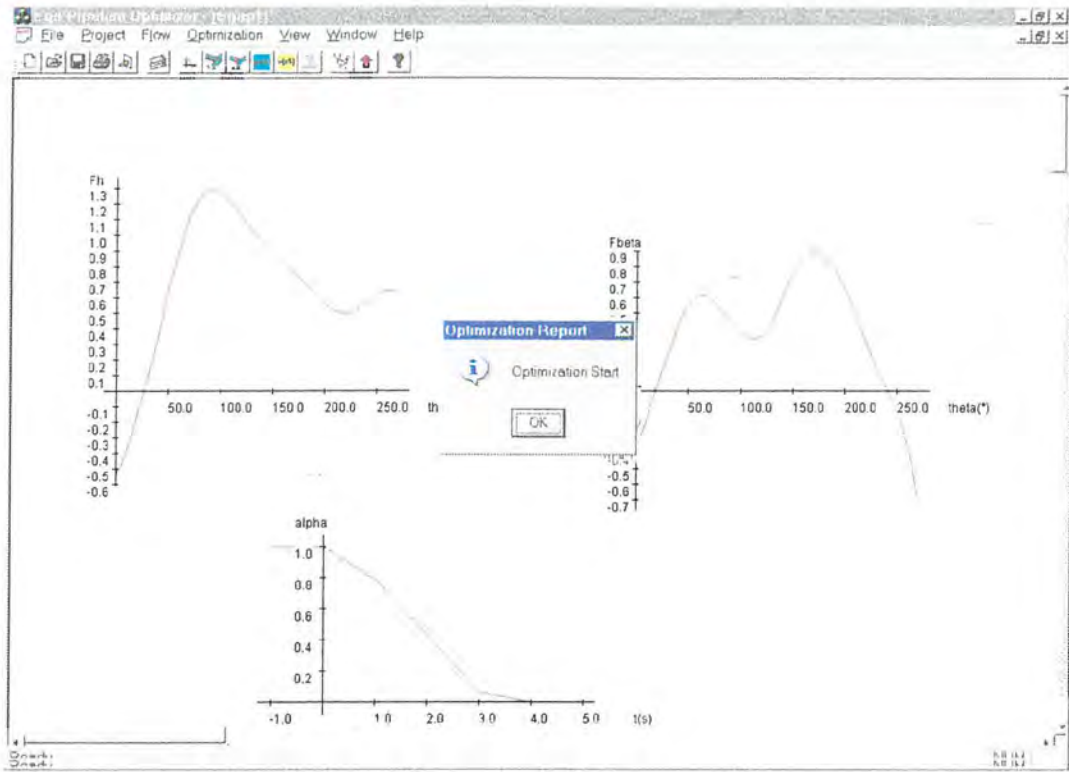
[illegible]

File Project Flow Optimization View Window Help

Fh
1.3
1.2
1.1
1.0
0.9
0.8
0.7
0.6
0.5
0.4
0.3
0.2
0.1
-0.1
-0.2
-0.3
-0.4
-0.5
-0.6
50.0 100.0 150.0 200.0 250.0 th

Fbeta
0.9
0.8
0.7
0.6
-0.4
-0.5
-0.6
-0.7
50.0 100.0 150.0 200.0 250.0 theta(°)

Optimization Report
Optimization Start
OK

alpha
1.0
0.8
0.6
0.4
0.2
-1.0 1.0 2.0 3.0 4.0 5.0 t(s)

Ready
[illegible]